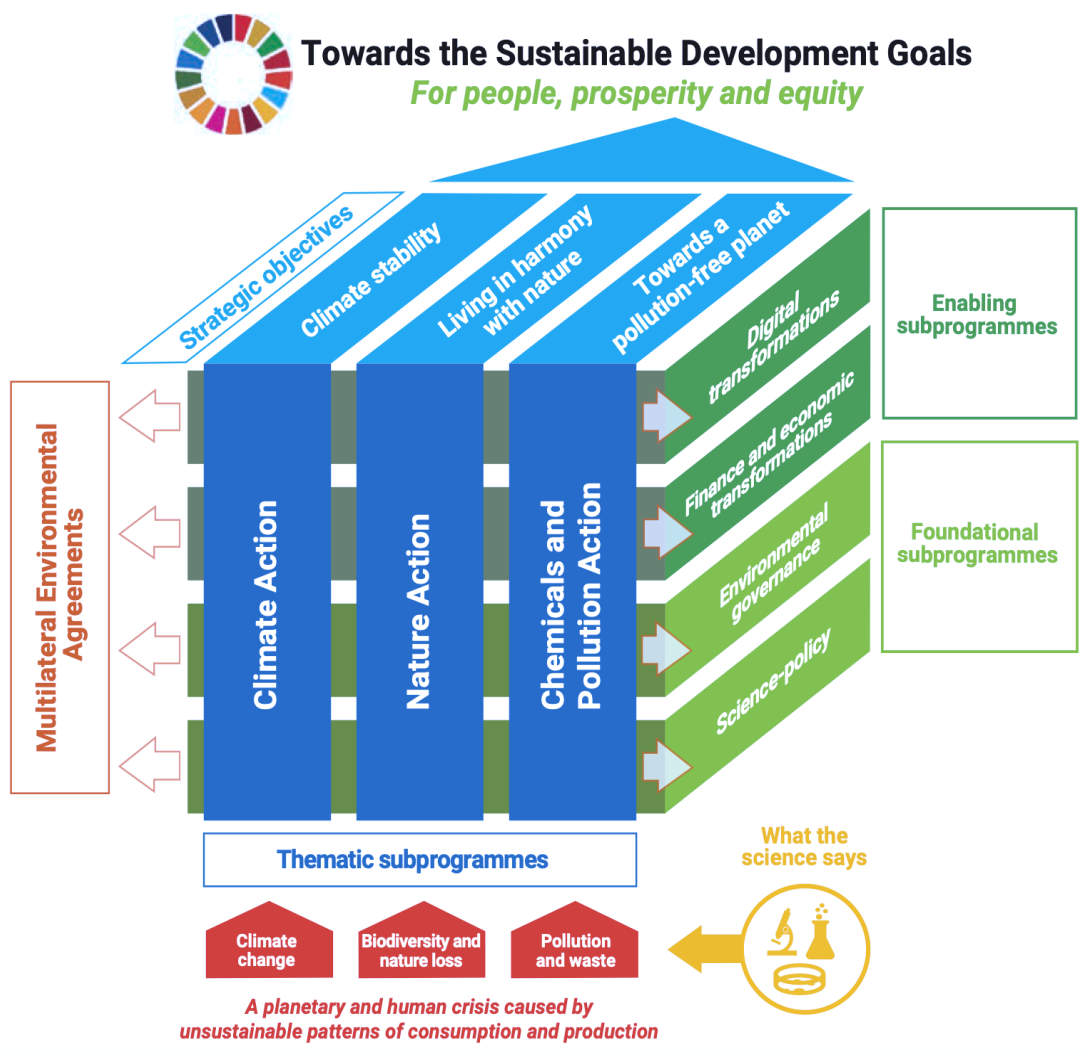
Towards the Sustainable Development Goals
For people, prosperity and equity

Strategic objectives
Climate stability
Living in harmony with nature
Towards a pollution-free planet

Multilateral Environmental Agreements

Climate Action
Nature Action
Chemicals and Pollution Action

Digital transformations
Finance and economic transformations
Environmental governance
Science-policy

Enabling subprogrammes
Foundational subprogrammes

Thematic subprogrammes

What the science says

Climate change
Biodiversity and nature loss
Pollution and waste

A planetary and human crisis caused by unsustainable patterns of consumption and production